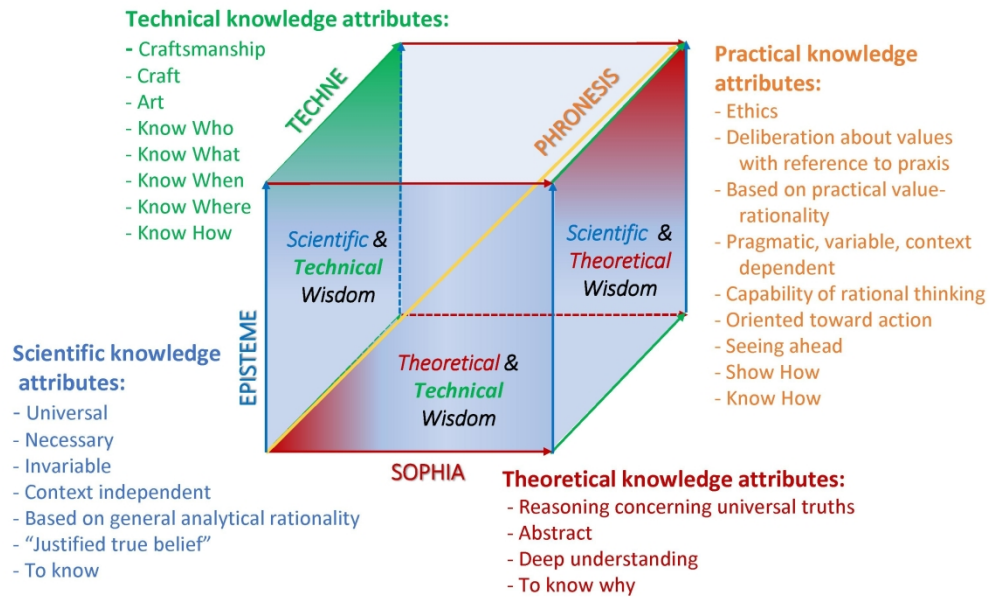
Technical knowledge attributes:
- Craftsmanship
- Craft
- Art
- Know Who
- Know What
- Know When
- Know Where
- Know How

TECHNE

PHRONESIS

Practical knowledge attributes:
- Ethics
- Deliberation about values with reference to praxis
- Based on practical value-rationality
- Pragmatic, variable, context dependent
- Capability of rational thinking
- Oriented toward action
- Seeing ahead
- Show How
- Know How

Scientific & Technical Wisdom

Scientific & Theoretical Wisdom

Theoretical & Technical Wisdom

EPISTEME

SOPHIA

Scientific knowledge attributes:
- Universal
- Necessary
- Invariable
- Context independent
- Based on general analytical rationality
- "Justified true belief"
- To know

Theoretical knowledge attributes:
- Reasoning concerning universal truths
- Abstract
- Deep understanding
- To know why